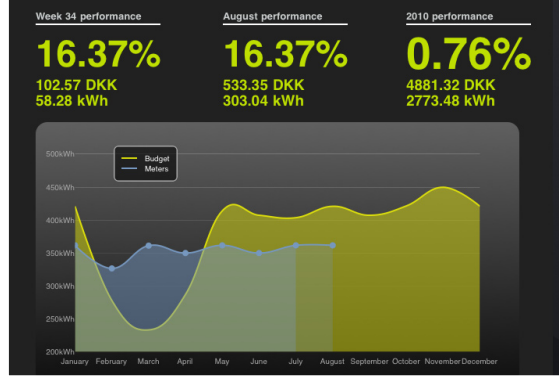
Week 34 performance
16.37%
102.57 DKK
58.28 kWh

August performance
16.37%
533.35 DKK
303.04 kWh

2010 performance
0.76%
4881.32 DKK
2773.48 kWh

Budget
Meters

500kWh
450kWh
400kWh
350kWh
300kWh
250kWh
200kWh

January February March April May June July August September October November December